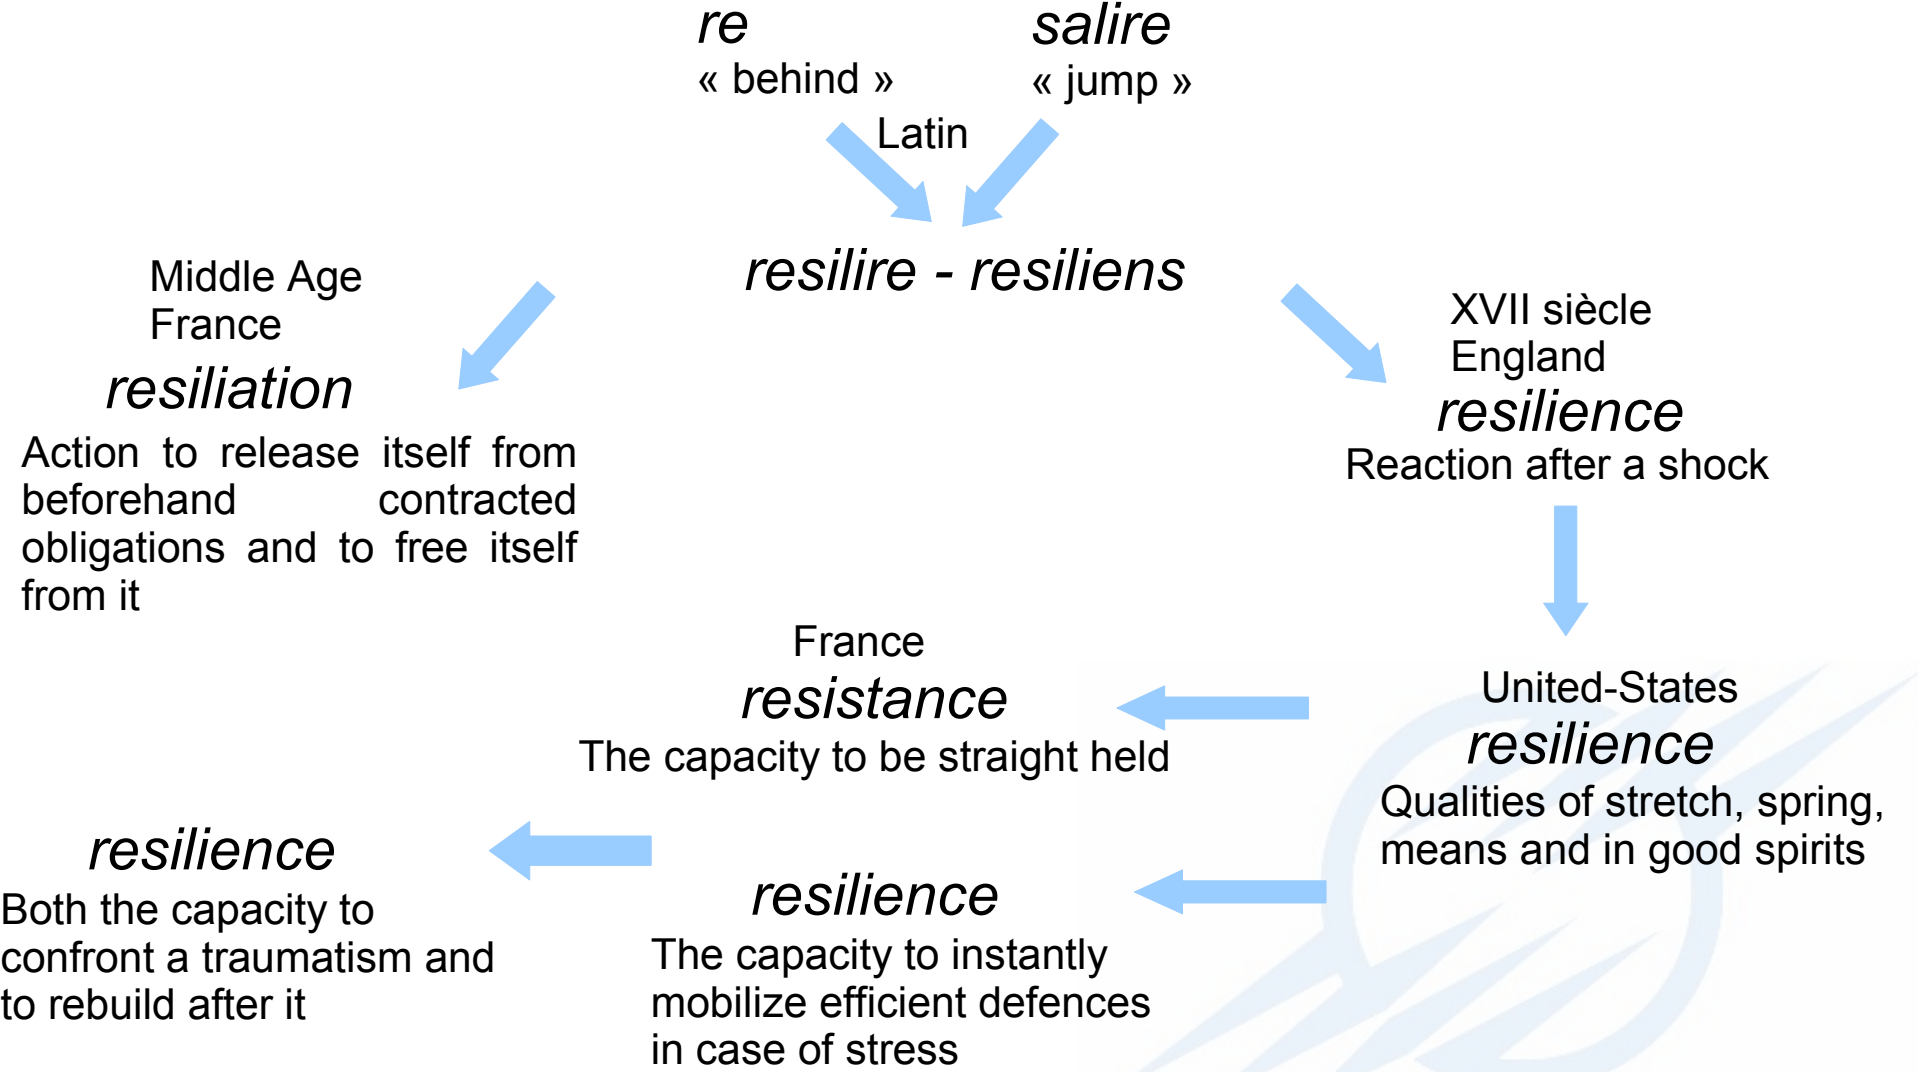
re
« behind »

salire
« jump »

Latin

resilire - resiliens

Middle Age
France
resiliation
Action to release itself from beforehand contracted obligations and to free itself from it

XVII siècle
England
resilience
Reaction after a shock

United-States
resilience
Qualities of stretch, spring, means and in good spirits

France
resistance
The capacity to be straight held

resilience
The capacity to instantly mobilize efficient defences in case of stress

resilience
Both the capacity to confront a traumatism and to rebuild after it